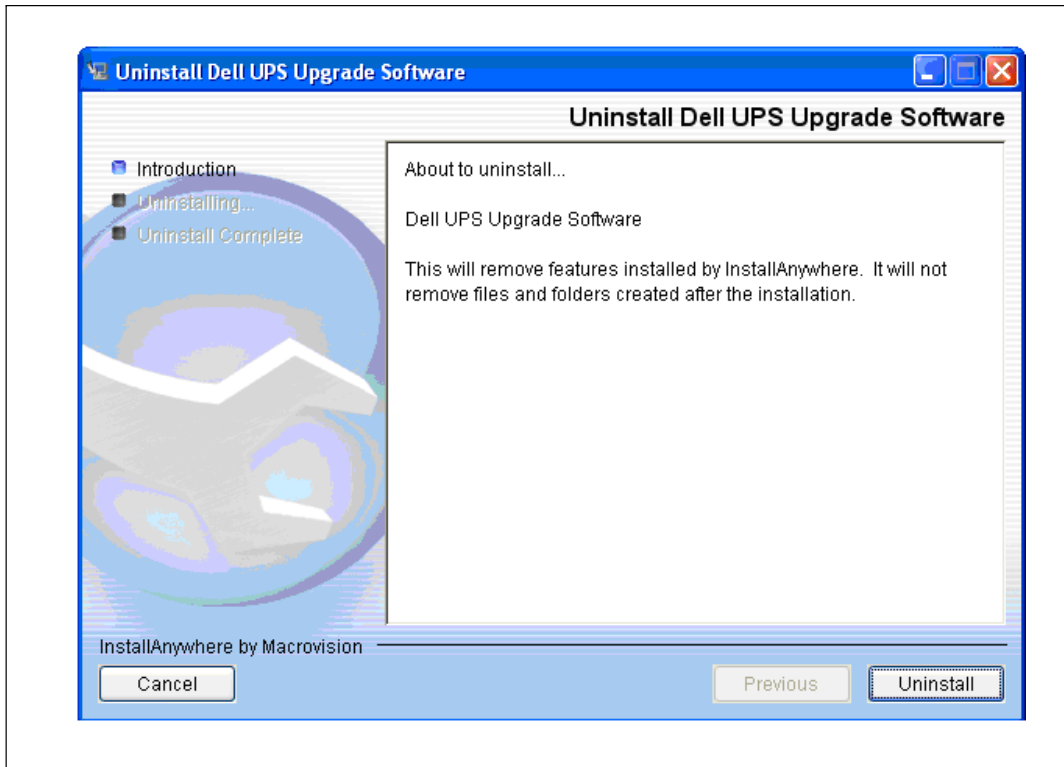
Uninstall Dell UPS Upgrade Software

Uninstall Dell UPS Upgrade Software

Introduction
Uninstalling...
Uninstall Complete

About to uninstall...

Dell UPS Upgrade Software

This will remove features installed by InstallAnywhere. It will not remove files and folders created after the installation.

InstallAnywhere by Macrovision

Cancel

Previous

Uninstall